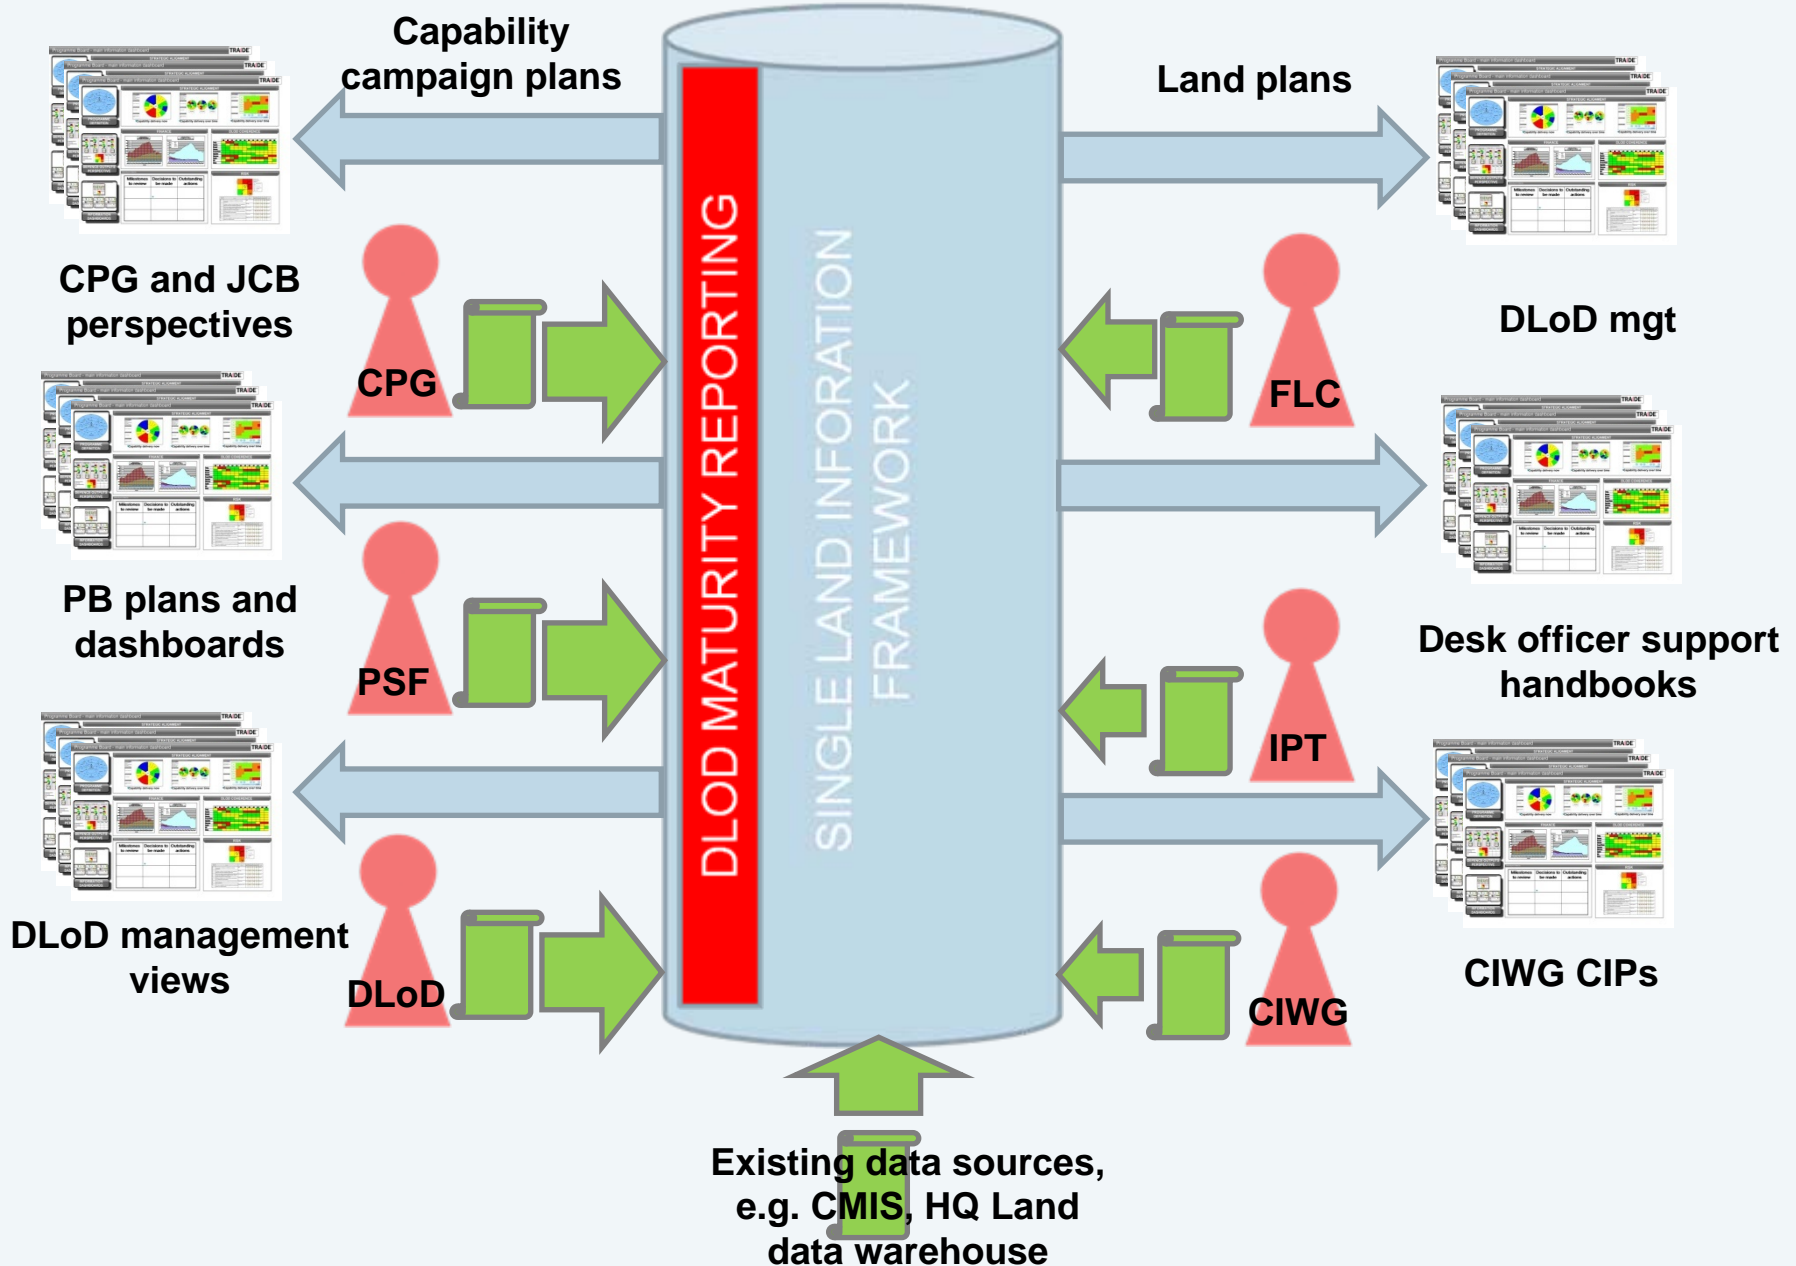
Capability campaign plans

Land plans

CPG and JCB perspectives

DLoD mgt

CPG

FLC

DLOD MATURITY REPORTING

SINGLE LAND INFORATION FRAMEWORK

PB plans and dashboards

Desk officer support handbooks

PSF

IPT

DLoD management views

CIWG CIPs

DLoD

CIWG

Existing data sources, e.g. CMIS, HQ Land data warehouse